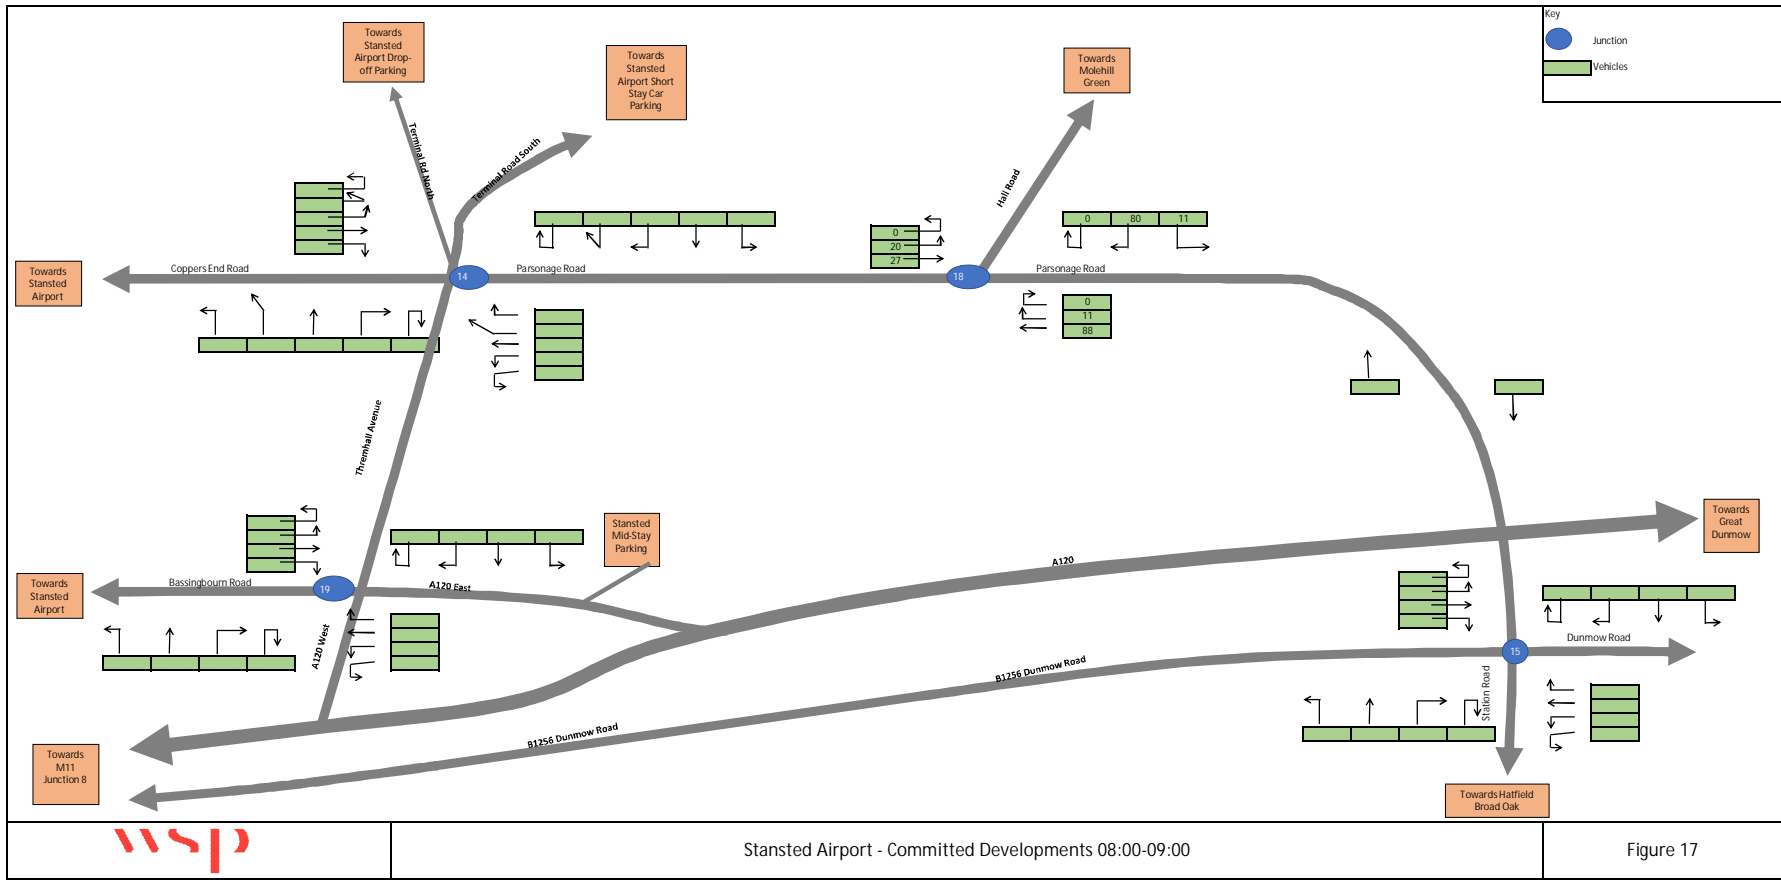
Key
Junction
Vehicles

Towards Stansted Airport Drop-off Parking

Towards Stansted Airport Short Stay Car Parking

Towards Molehill Green

Terminal Rd North
Terminal Road South
Hall Road

0
20
27

| 0 | 80 | 11 |
|---|---|---|

Towards Stansted Airport
Coppers End Road
14
Parsonage Road
18
Parsonage Road

0
11
88

Thremhall Avenue

Stansted Mid-Stay Parking

Towards Great Dunmow
A120

Towards Stansted Airport
Bassingbourn Road
19
A120 East
A120 West

Dunmow Road
15
Station Road
B1256 Dunmow Road
B1256 Dunmow Road

Towards M11 Junction 8

Towards Hatfield Broad Oak

wsp
Stansted Airport - Committed Developments 08:00-09:00
Figure 17